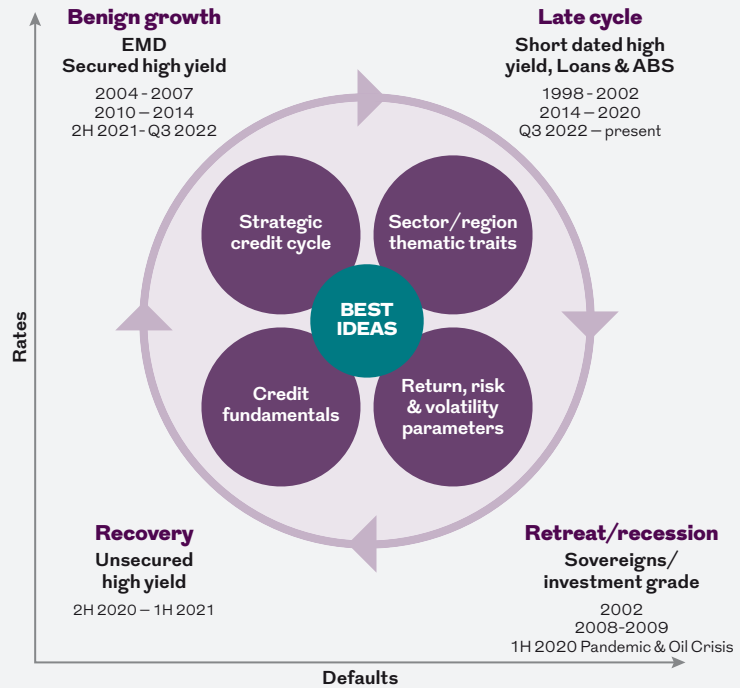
Benign growth
EMD
Secured high yield
2004 - 2007
2010 – 2014
2H 2021- Q3 2022

Late cycle
Short dated high yield, Loans & ABS
1998 - 2002
2014 – 2020
Q3 2022 – present

Strategic credit cycle

Sector/region thematic traits

BEST IDEAS

Credit fundamentals

Return, risk & volatility parameters

Rates

Recovery
Unsecured high yield
2H 2020 – 1H 2021

Retreat/recession
Sovereigns/ investment grade
2002
2008-2009
1H 2020 Pandemic & Oil Crisis

Defaults